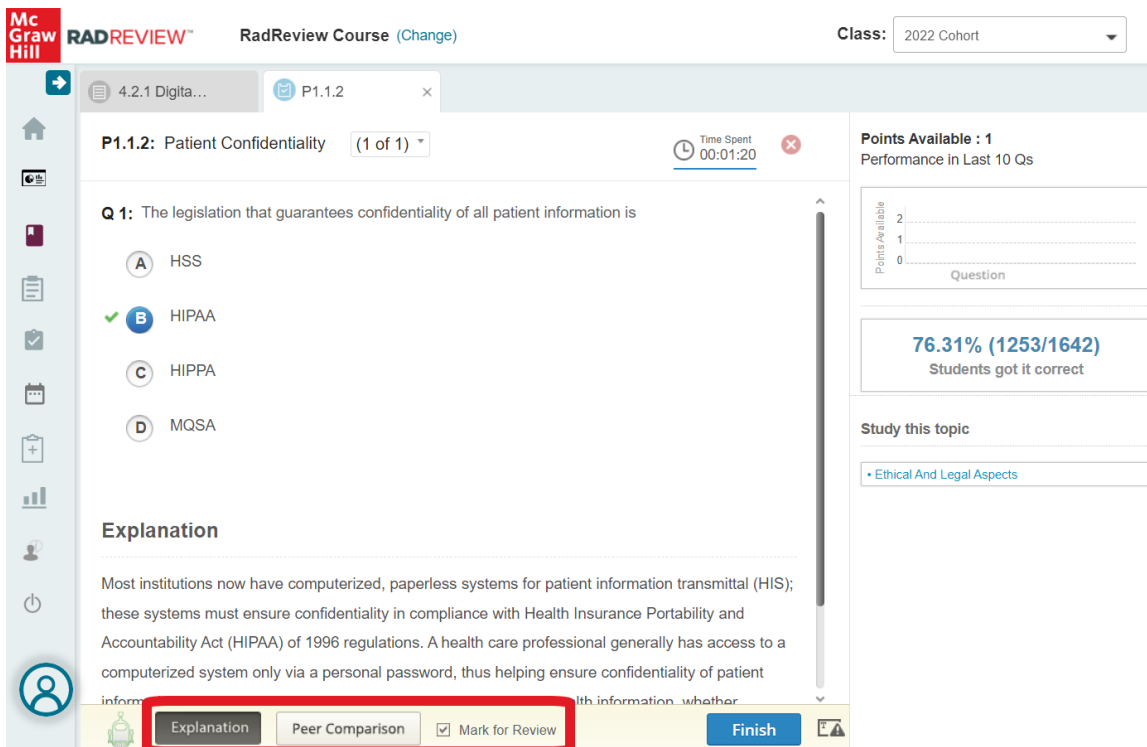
Mc Graw Hill RADREVIEW™ RadReview Course (Change)

Class: 2022 Cohort

4.2.1 Digita... P1.1.2 ×

P1.1.2: Patient Confidentiality (1 of 1)

Time Spent 00:01:20

Q 1: The legislation that guarantees confidentiality of all patient information is

A HSS

B HIPAA

C HIPPA

D MQSA

Explanation

Most institutions now have computerized, paperless systems for patient information transmittal (HIS); these systems must ensure confidentiality in compliance with Health Insurance Portability and Accountability Act (HIPAA) of 1996 regulations. A health care professional generally has access to a computerized system only via a personal password, thus helping ensure confidentiality of patient inform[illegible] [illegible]lth information, whether

Explanation Peer Comparison Mark for Review Finish

Points Available : 1
Performance in Last 10 Qs

Points Available
2
1
0
Question

76.31% (1253/1642)
Students got it correct

Study this topic

• Ethical And Legal Aspects